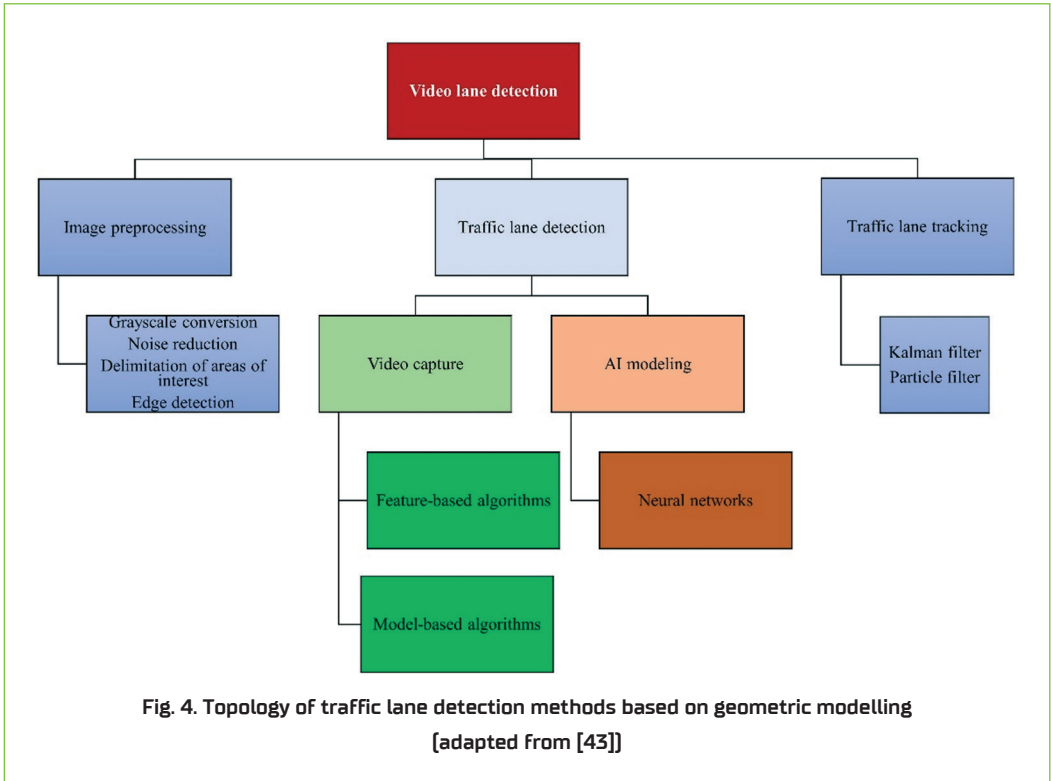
Video lane detection

Image preprocessing

Traffic lane detection

Traffic lane tracking

Grayscale conversion
Noise reduction
Delimitation of areas of interest
Edge detection

Video capture

AI modeling

Kalman filter
Particle filter

Feature-based algorithms

Neural networks

Model-based algorithms

Fig. 4. Topology of traffic lane detection methods based on geometric modelling (adapted from [43])